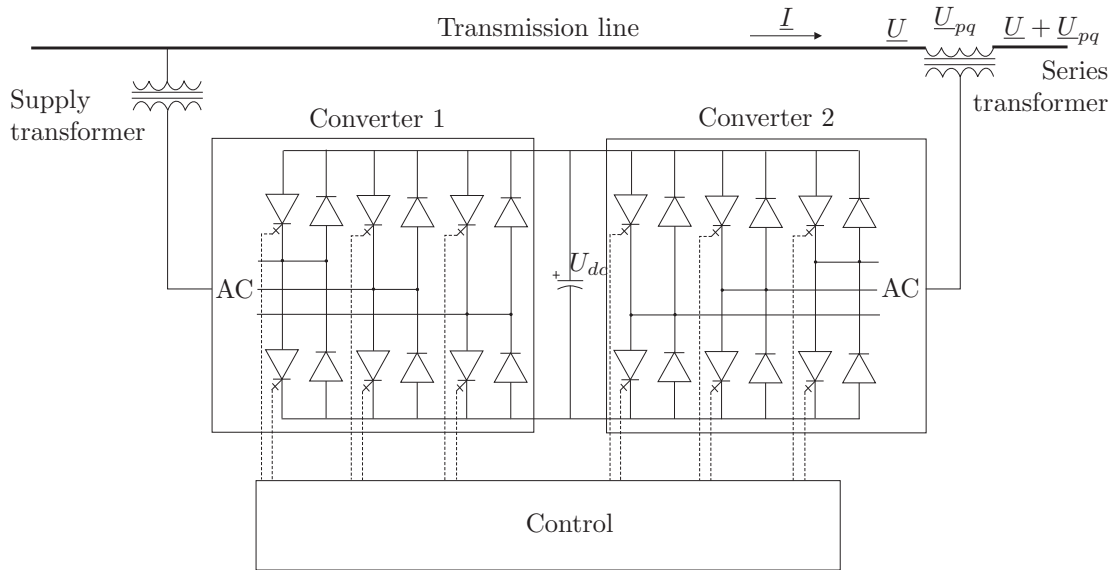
Transmission line

$\underline{I}$

$\underline{U}$

$\underline{U}_{pq}$

$\underline{U} + \underline{U}_{pq}$

Series transformer

Supply transformer

Converter 1

Converter 2

AC

+

$U_{dc}$

AC

Control